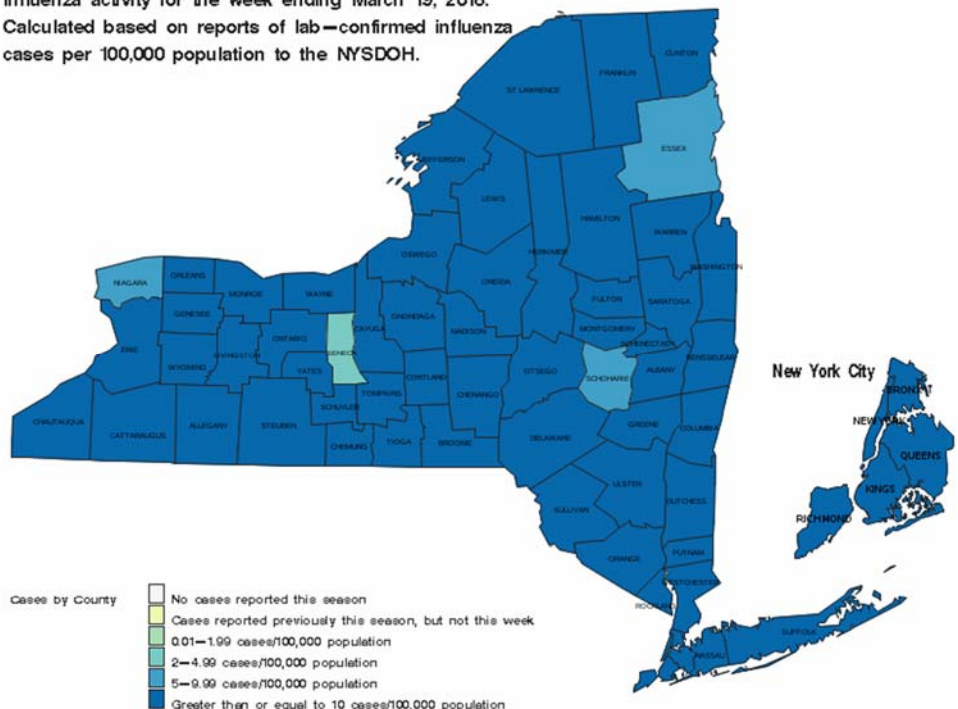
Influenza activity for the week ending March 19, 2016. Calculated based on reports of lab—confirmed influenza cases per 100,000 population to the NYSDOH.

CLINTON
FRANKLIN
ST LAWRENCE
ESSEX
JEFFERSON
LEWIS
HAMILTON
WARREN
HERKIMER
WASHINGTON
NIAGARA
ORLEANS
OSWEGO
ONEIDA
MONROE
WAYNE
FULTON
SARATOGA
GENESEE
ONTARIO
SENECA
CAYUGA
ONONDAGA
MADISON
MONTGOMERY
SCHENECTADY
ERIE
LIVINGSTON
RENSSELAER
WYOMING
YATES
OTSEGO
SCHOHARIE
ALBANY
CORTLAND
TOMPKINS
SCHUYLER
CHENANGO
CHAUTAUQUA
CATTARAUGUS
ALLEGANY
STEUBEN
GREENE
COLUMBIA
CHEMUNG
TIOGA
BROOME
DELAWARE
ULSTER
DUTCHESS
SULLIVAN
ORANGE
PUTNAM
WESTCHESTER
ROCKLAND
NASSAU
SUFFOLK

New York City
BRONX
NEW YORK
QUEENS
KINGS
RICHMOND

Cases by County
No cases reported this season
Cases reported previously this season, but not this week
0.01—1.99 cases/100,000 population
2—4.99 cases/100,000 population
5—9.99 cases/100,000 population
Greater then or equal to 10 cases/100,000 population